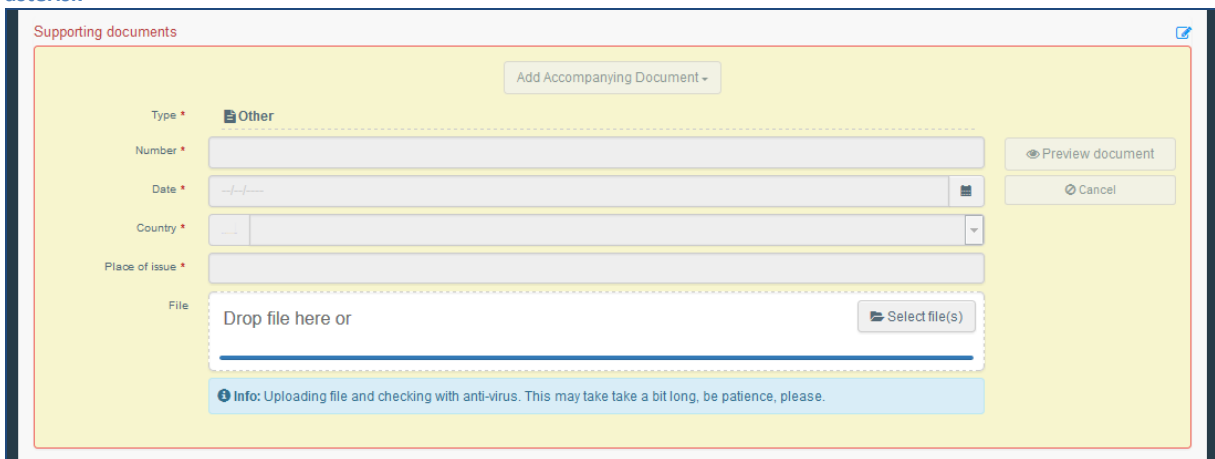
Supporting documents

Add Accompanying Document

Type * Other

Number *

Preview document

Date * --/--/----

Cancel

Country * --

Place of issue *

File

Drop file here or

Select file(s)

Info: Uploading file and checking with anti-virus. This may take take a bit long, be patience, please.